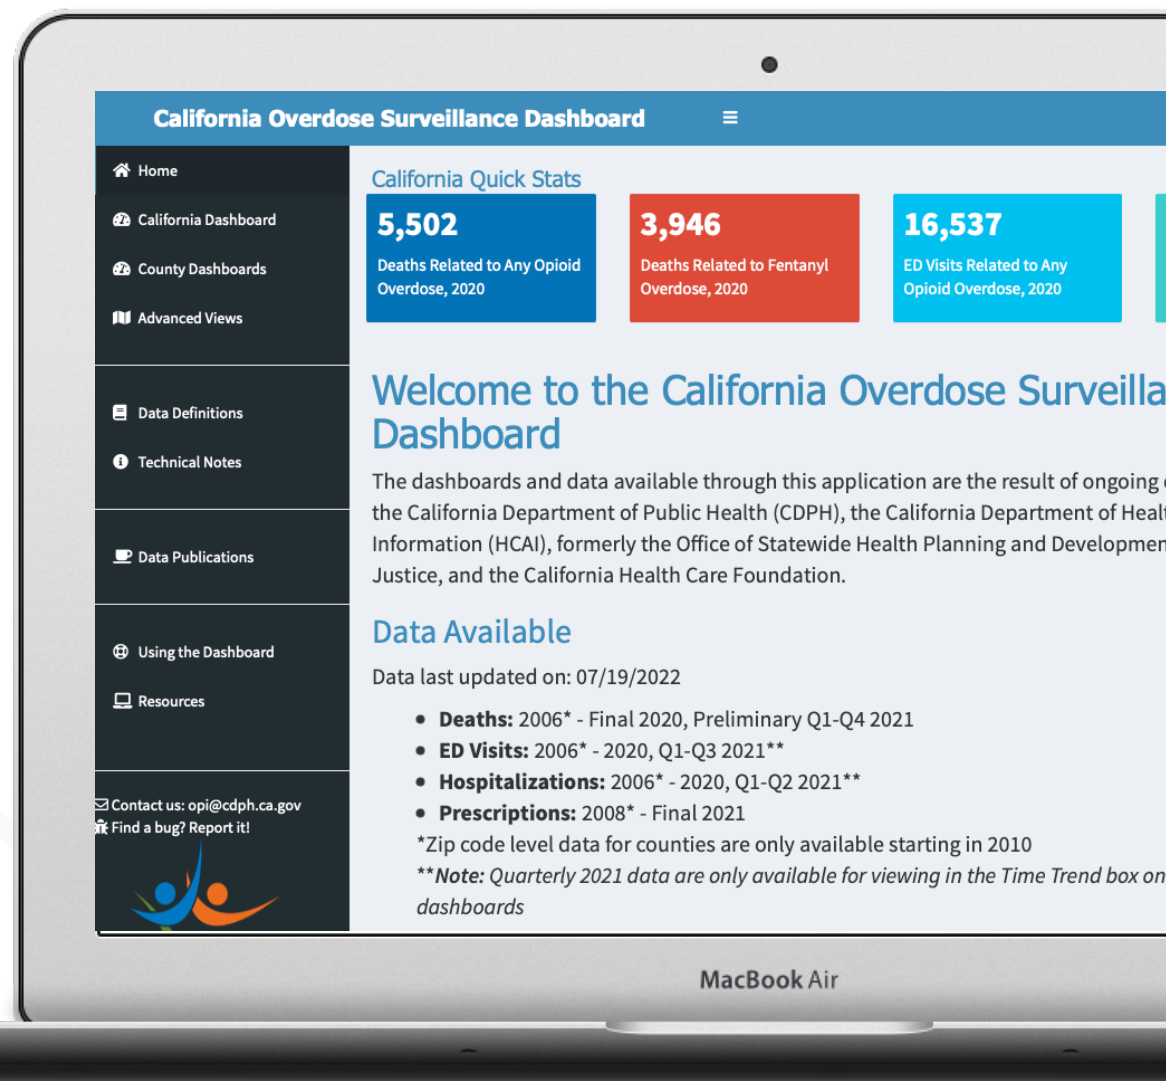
California Overdose Surveillance Dashboard

Home

California Dashboard

County Dashboards

Advanced Views

Data Definitions

Technical Notes

Data Publications

Using the Dashboard

Resources

Contact us: opi@cdph.ca.gov
Find a bug? Report it!

California Quick Stats

5,502
Deaths Related to Any Opioid Overdose, 2020

3,946
Deaths Related to Fentanyl Overdose, 2020

16,537
ED Visits Related to Any Opioid Overdose, 2020

Welcome to the California Overdose Surveilla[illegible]
Dashboard

The dashboards and data available through this application are the result of ongoing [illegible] the California Department of Public Health (CDPH), the California Department of Healt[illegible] Information (HCAI), formerly the Office of Statewide Health Planning and Developmen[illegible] Justice, and the California Health Care Foundation.

Data Available

Data last updated on: 07/19/2022

- **Deaths:** 2006* - Final 2020, Preliminary Q1-Q4 2021
- **ED Visits:** 2006* - 2020, Q1-Q3 2021**
- **Hospitalizations:** 2006* - 2020, Q1-Q2 2021**
- **Prescriptions:** 2008* - Final 2021

*Zip code level data for counties are only available starting in 2010
***Note:* Quarterly 2021 data are only available for viewing in the Time Trend box on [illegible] dashboards*

MacBook Air